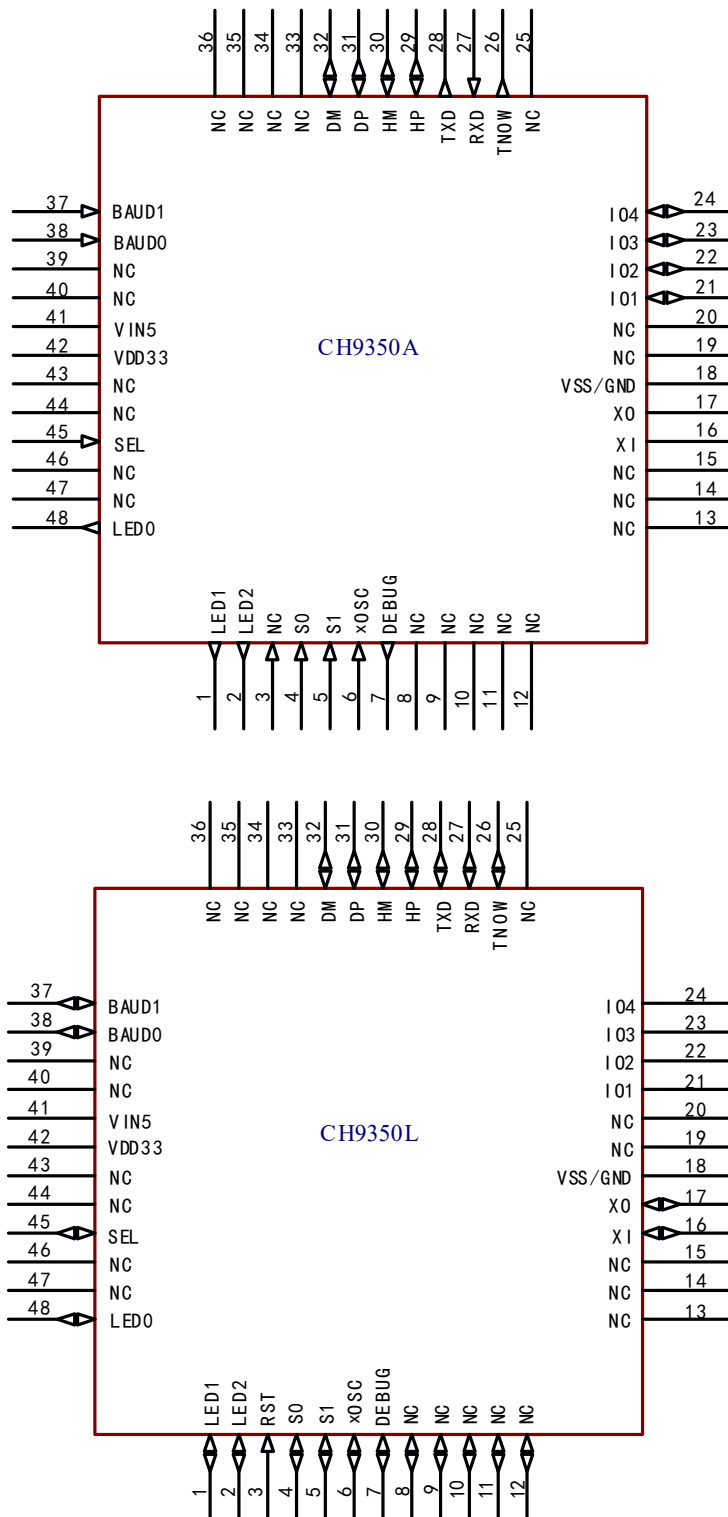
36 35 34 33 32 31 30 29 28 27 26 25
NC NC NC NC DM DP HM HP TXD RXD TNOW NC

37 BAUD1
38 BAUD0
39 NC
40 NC
41 VIN5
42 VDD33
43 NC
44 NC
45 SEL
46 NC
47 NC
48 LED0

CH9350A

IO4 24
IO3 23
IO2 22
IO1 21
NC 20
NC 19
VSS/GND 18
XO 17
XI 16
NC 15
NC 14
NC 13

LED1 LED2 NC S0 S1 xOSC DEBUG NC NC NC NC NC
1 2 3 4 5 6 7 8 9 10 11 12

36 35 34 33 32 31 30 29 28 27 26 25
NC NC NC NC DM DP HM HP TXD RXD TNOW NC

37 BAUD1
38 BAUD0
39 NC
40 NC
41 VIN5
42 VDD33
43 NC
44 NC
45 SEL
46 NC
47 NC
48 LED0

CH9350L

IO4 24
IO3 23
IO2 22
IO1 21
NC 20
NC 19
VSS/GND 18
XO 17
XI 16
NC 15
NC 14
NC 13

LED1 LED2 RST S0 S1 xOSC DEBUG NC NC NC NC NC
1 2 3 4 5 6 7 8 9 10 11 12